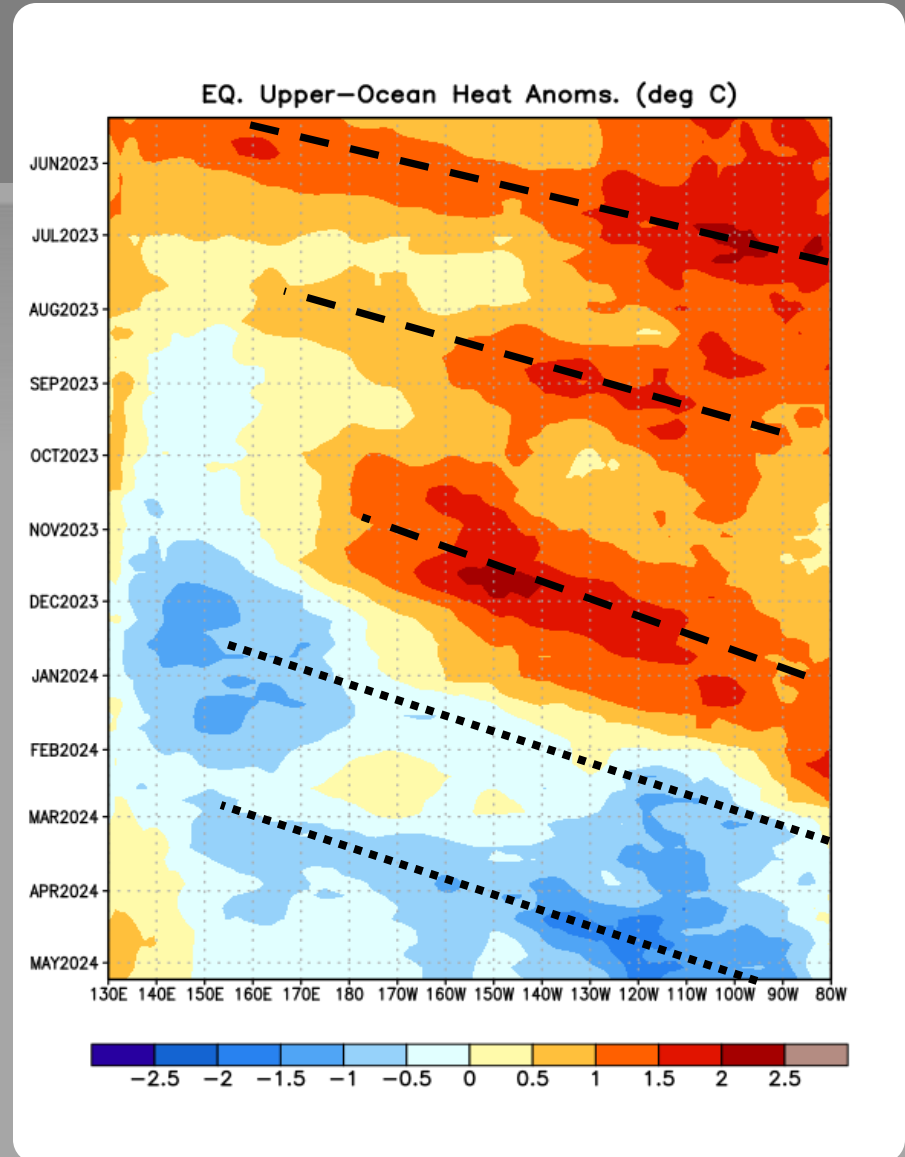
EQ. Upper-Ocean Heat Anoms. (deg C)

JUN2023
JUL2023
AUG2023
SEP2023
OCT2023
NOV2023
DEC2023
JAN2024
FEB2024
MAR2024
APR2024
MAY2024

130E 140E 150E 160E 170E 180 170W 160W 150W 140W 130W 120W 110W 100W 90W 80W

−2.5 −2 −1.5 −1 −0.5 0 0.5 1 1.5 2 2.5